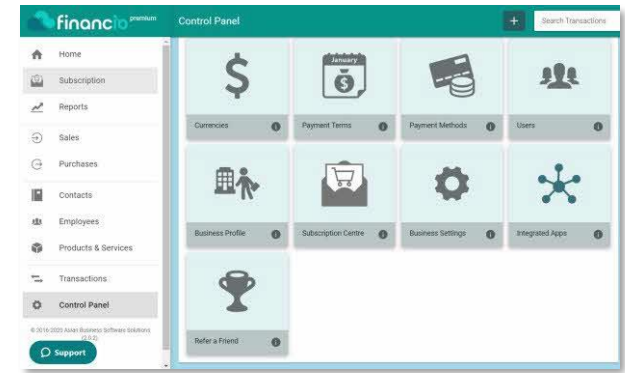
financio premium

Control Panel

+

Search Transactions

Home

Subscription

Reports

Sales

Purchases

Contacts

Employees

Products & Services

Transactions

Control Panel

© 2016-2020 Asian Business Software Solutions (2.0.3)

Support

January

Currencies

Payment Terms

Payment Methods

Users

Business Profile

Subscription Centre

Business Settings

Integrated Apps

Refer a Friend